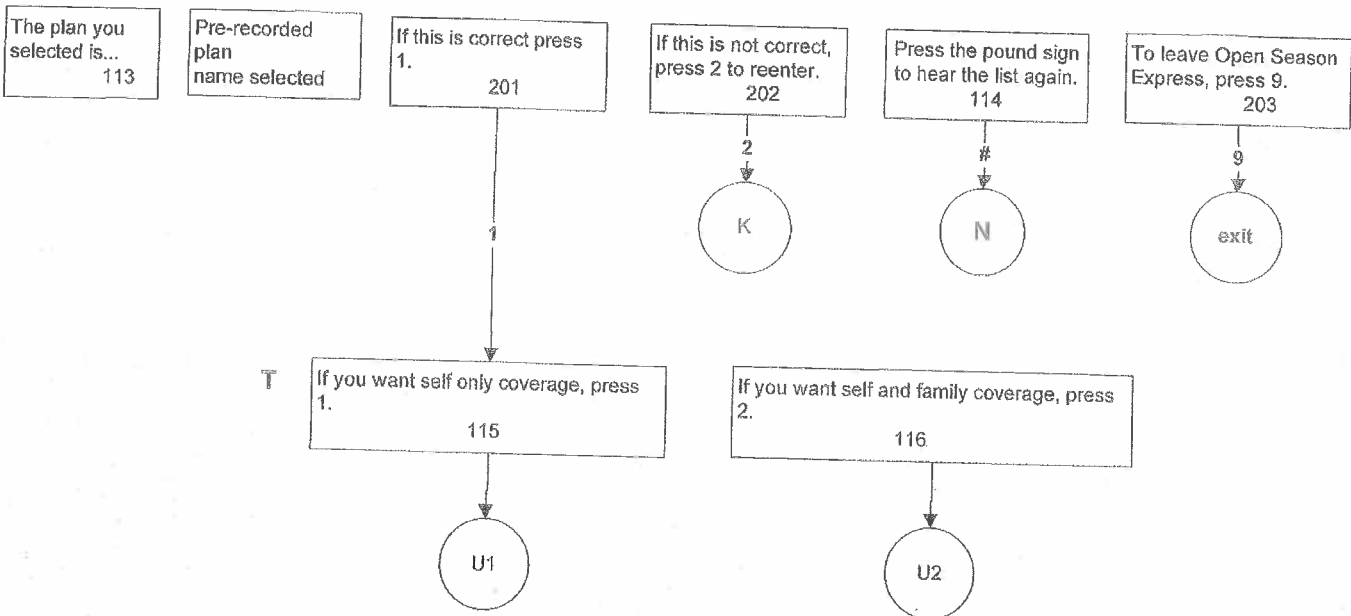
The plan you selected is...
113

Pre-recorded plan name selected

If this is correct press 1.
201

If this is not correct, press 2 to reenter.
202

Press the pound sign to hear the list again.
114

To leave Open Season Express, press 9.
203

2

K

#

N

9

exit

1

T

If you want self only coverage, press 1.
115

If you want self and family coverage, press 2.
116

U1

U2